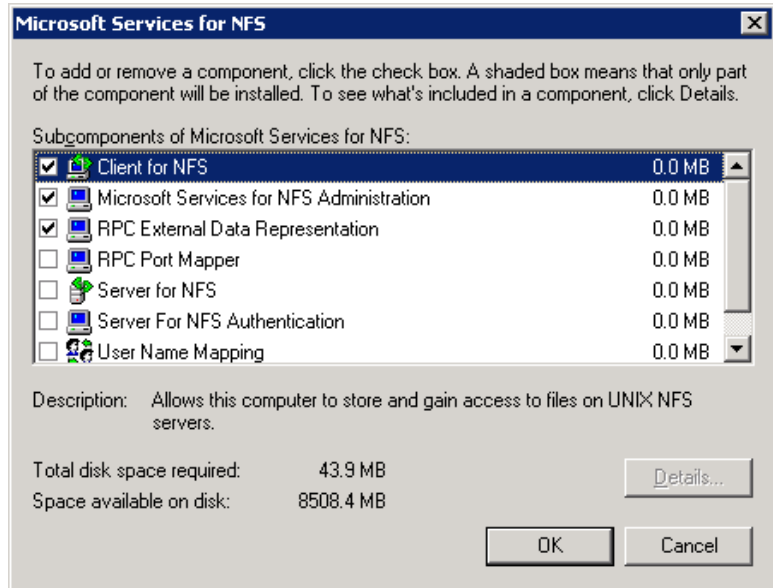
Microsoft Services for NFS

To add or remove a component, click the check box. A shaded box means that only part of the component will be installed. To see what's included in a component, click Details.

Subcomponents of Microsoft Services for NFS:

| | | |
|---|---|---|
| ☑ | Client for NFS | 0.0 MB |
| ☑ | Microsoft Services for NFS Administration | 0.0 MB |
| ☑ | RPC External Data Representation | 0.0 MB |
| ☐ | RPC Port Mapper | 0.0 MB |
| ☐ | Server for NFS | 0.0 MB |
| ☐ | Server For NFS Authentication | 0.0 MB |
| ☐ | User Name Mapping | 0.0 MB |

Description: Allows this computer to store and gain access to files on UNIX NFS servers.

Total disk space required: 43.9 MB

Space available on disk: 8508.4 MB

Details...

OK

Cancel